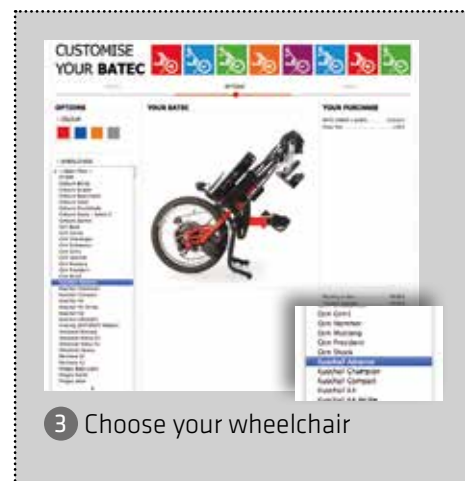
CUSTOMISE YOUR BATEC

OPTIONS

YOUR BATEC

YOUR PURCHASE

Gtm Gtm1
Gtm Hermes
Gtm Mustang
Gtm Presidente
Gtm Shock
Kuschall Advance
Kuschall Champion
Kuschall Compact
Kuschall K4
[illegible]

3 Choose your wheelchair